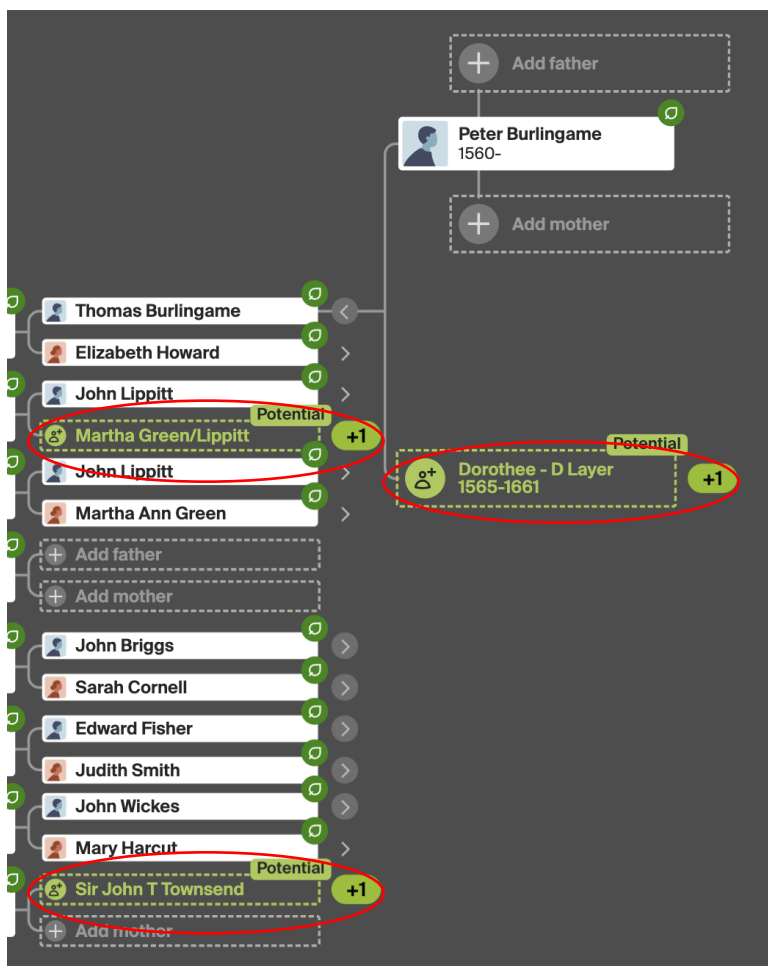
Add father

Peter Burlingame
1560-

Add mother

Thomas Burlingame
Elizabeth Howard
John Lippitt
Potential
Martha Green/Lippitt
+1
John Lippitt
Martha Ann Green
Add father
Add mother
John Briggs
Sarah Cornell
Edward Fisher
Judith Smith
John Wickes
Mary Harcut
Potential
Sir John T Townsend
+1
Add mother

Potential
Dorothee - D Layer
1565-1661
+1